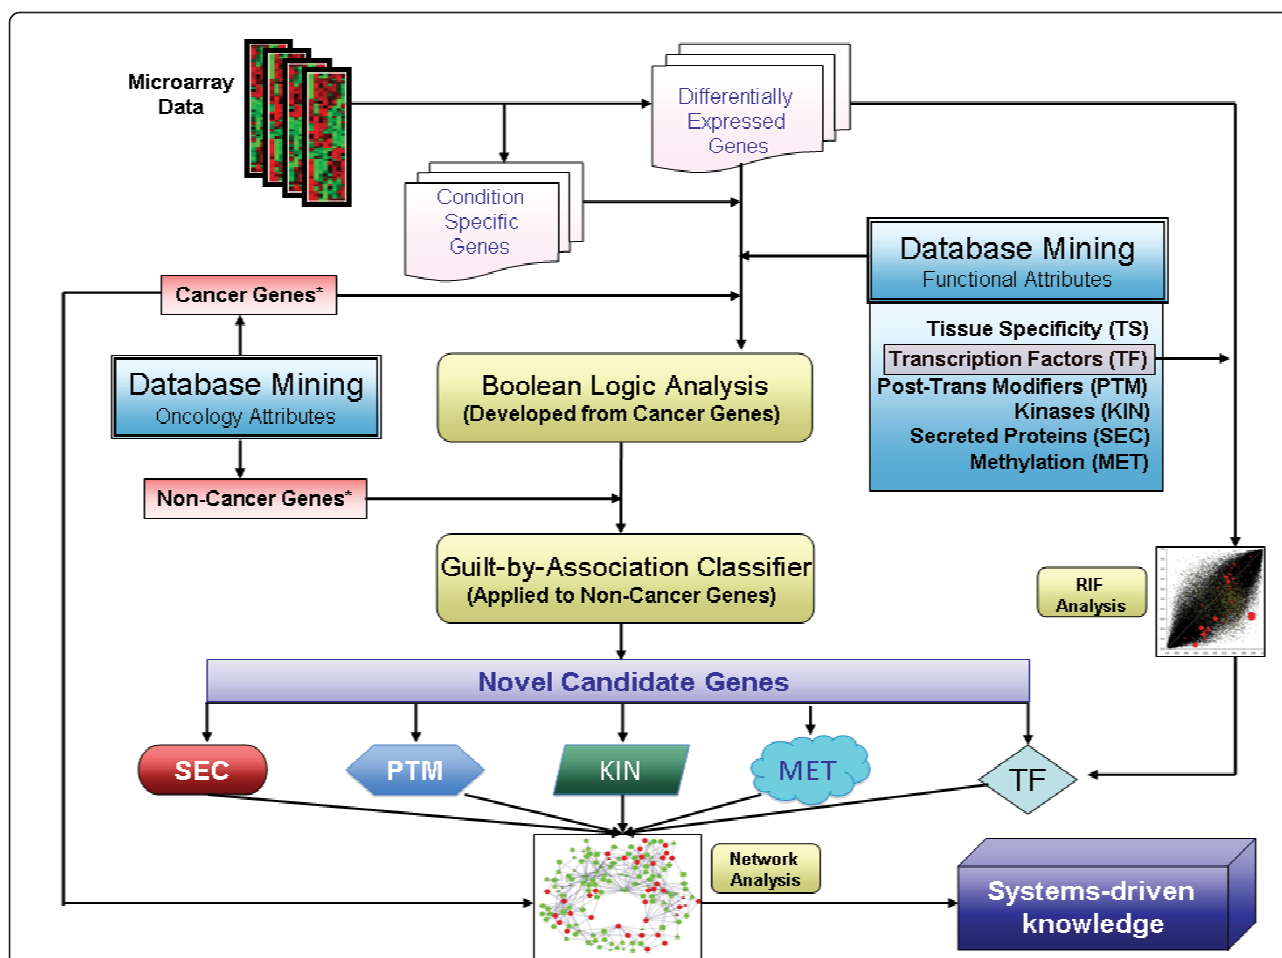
Microarray Data

Differentially Expressed Genes

Condition Specific Genes

Database Mining
Functional Attributes

Cancer Genes*

Tissue Specificity (TS)
Transcription Factors (TF)
Post-Trans Modifiers (PTM)
Kinases (KIN)
Secreted Proteins (SEC)
Methylation (MET)

Database Mining
Oncology Attributes

Boolean Logic Analysis
(Developed from Cancer Genes)

Non-Cancer Genes*

Guilt-by-Association Classifier
(Applied to Non-Cancer Genes)

RIF Analysis

Novel Candidate Genes

SEC

PTM

KIN

MET

TF

Network Analysis

Systems-driven knowledge